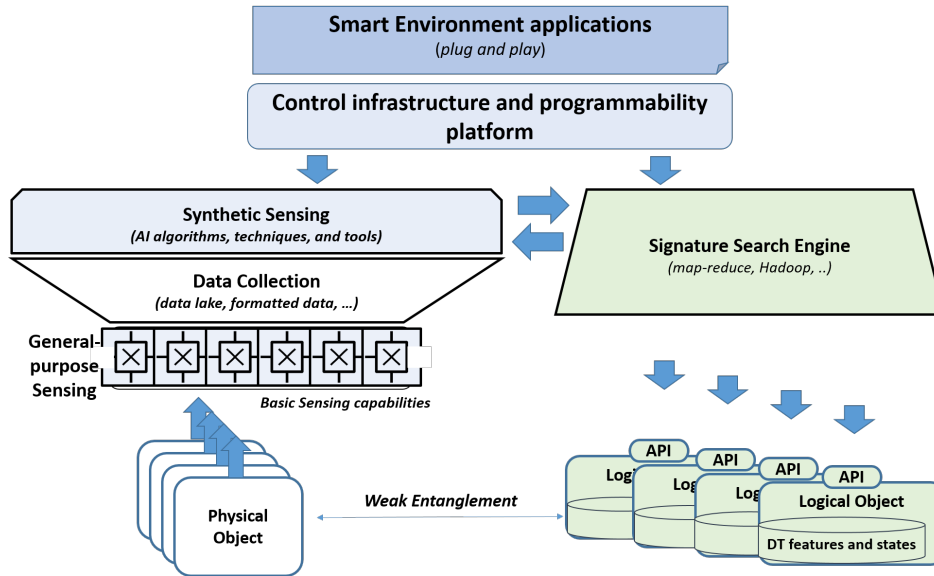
Smart Environment applications
(plug and play)

Control infrastructure and programmability platform

Synthetic Sensing
(AI algorithms, techniques, and tools)

Signature Search Engine
(map-reduce, Hadoop, ..)

Data Collection
(data lake, formatted data, ...)

General-purpose Sensing

Basic Sensing capabilities

Physical Object

Weak Entanglement

API
Logi
API
Lo
API
Lo
API
Logical Object
DT features and states